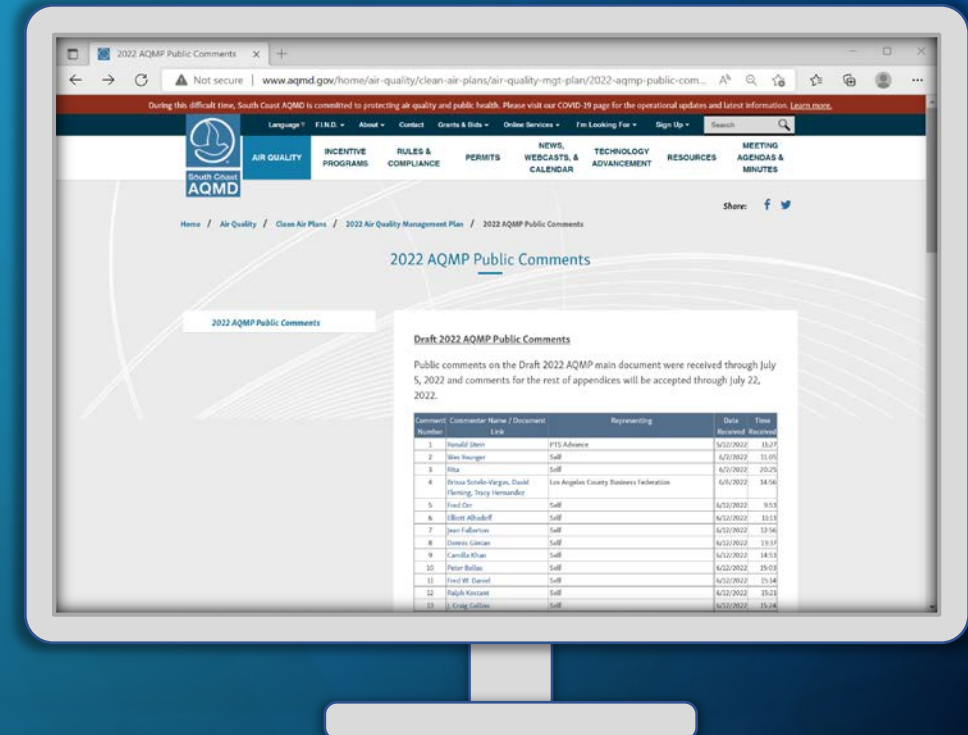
2022 AQMP Public Comments ×

Not secure | www.aqmd.gov/home/air-quality/clean-air-plans/air-quality-mgt-plan/2022-aqmp-public-com...

During this difficult time, South Coast AQMD is committed to protecting air quality and public health. Please visit our COVID-19 page for the operational updates and latest information. Learn more.

Language F.I.N.D. About Contact Grants & Bids Online Services I'm Looking For Sign Up Search

South Coast AQMD

AIR QUALITY INCENTIVE PROGRAMS RULES & COMPLIANCE PERMITS NEWS, WEBCASTS, & CALENDAR TECHNOLOGY ADVANCEMENT RESOURCES MEETING AGENDAS & MINUTES

Share:

Home / Air Quality / Clean Air Plans / 2022 Air Quality Management Plan / 2022 AQMP Public Comments

2022 AQMP Public Comments

2022 AQMP Public Comments

Draft 2022 AQMP Public Comments

Public comments on the Draft 2022 AQMP main document were received through July 5, 2022 and comments for the rest of appendices will be accepted through July 22, 2022.

| Comment Number | Commenter Name / Document Link | Representing | Date Received | Time Received |
|---|---|---|---|---|
| 1 | Ronald Stein | PTS Advance | 5/22/2022 | 15:27 |
| 2 | Wes Younger | Self | 6/2/2022 | 11:05 |
| 3 | Rita | Self | 6/2/2022 | 20:25 |
| 4 | Brissa Sotelo-Vargas, David Fleming, Tracy Hernandez | Los Angeles County Business Federation | 6/6/2022 | 14:56 |
| 5 | Fred Orr | Self | 6/12/2022 | 9:53 |
| 6 | Elliott Alhadeff | Self | 6/12/2022 | 10:13 |
| 7 | Jean Fullerton | Self | 6/12/2022 | 12:56 |
| 8 | Dennis Gincan | Self | 6/12/2022 | 13:37 |
| 9 | Camilla Khan | Self | 6/12/2022 | 14:53 |
| 10 | Peter Ballas | Self | 6/12/2022 | 15:03 |
| 11 | Fred W. Daniel | Self | 6/12/2022 | 15:14 |
| 12 | Ralph Kostant | Self | 6/12/2022 | 15:21 |
| 13 | J. Craig Collins | Self | 6/12/2022 | 15:24 |